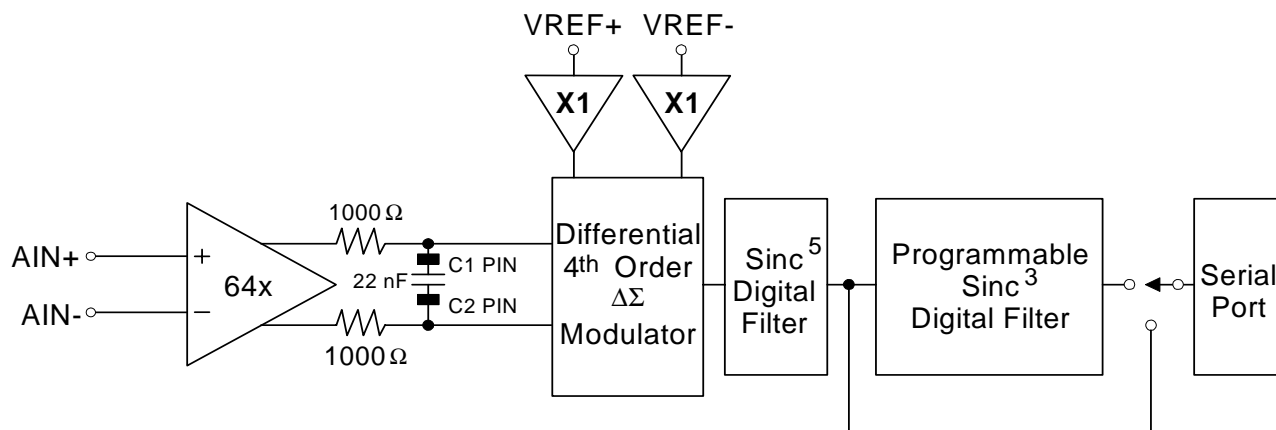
VREF+ VREF-

X1

X1

AIN+

AIN-

+

−

64x

1000 Ω

1000 Ω

22 nF

C1 PIN

C2 PIN

Differential $4^{th}$ Order $\Delta\Sigma$ Modulator

Sinc $^5$ Digital Filter

Programmable Sinc $^3$ Digital Filter

Serial Port